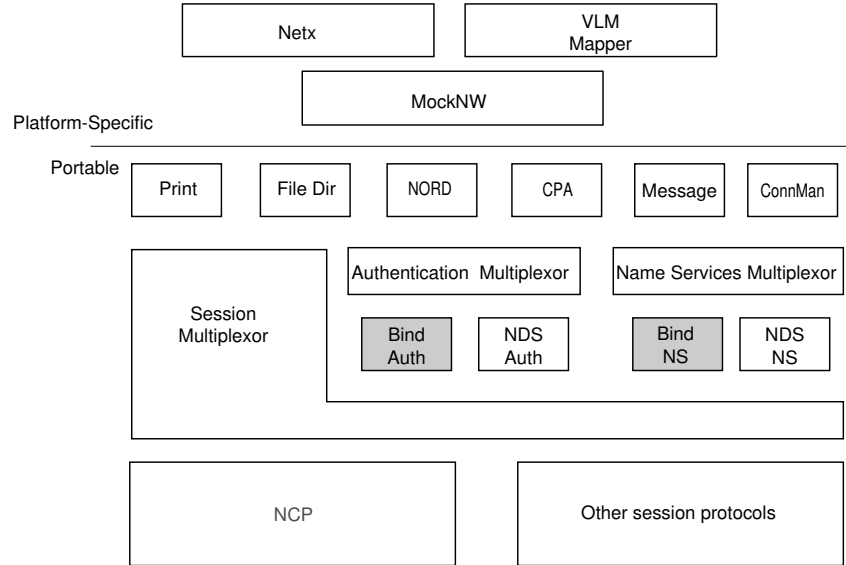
Netx

VLM
Mapper

MockNW

Platform-Specific

Portable

Print

File Dir

NORD

CPA

Message

ConnMan

Session
Multiplexor

Authentication Multiplexor

Name Services Multiplexor

Bind
Auth

NDS
Auth

Bind
NS

NDS
NS

NCP

Other session protocols